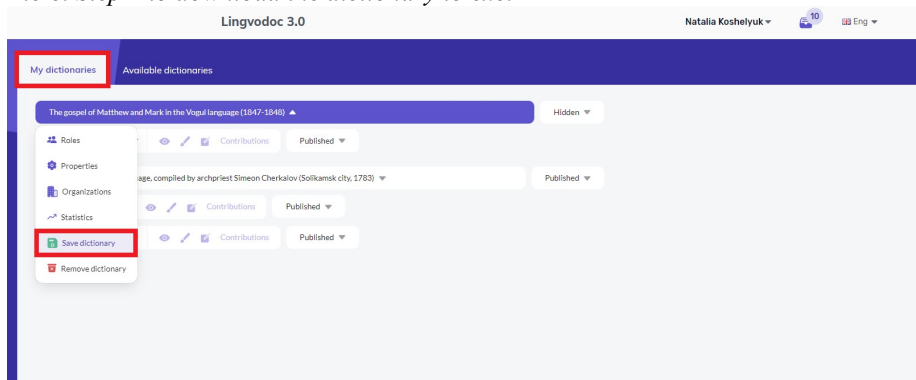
Lingvodoc 3.0

Natalia Koshelyuk ▾ 10 Eng ▾

My dictionaries
Available dictionaries

The gospel of Matthew and Mark in the Vogul language (1847-1848) ▲
Hidden ▾

Roles
Properties
Organizations
Statistics
Save dictionary
Remove dictionary

Contributions
Published ▾

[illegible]age, compiled by archpriest Simeon Cherkalov (Solikamsk city, 1783) ▾
Published ▾

Contributions
Published ▾

Contributions
Published ▾